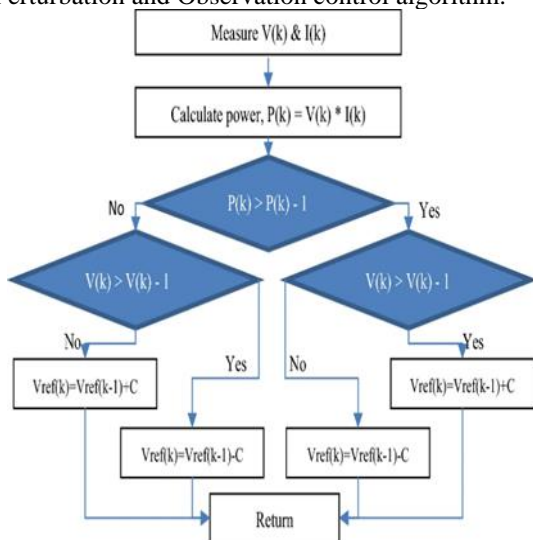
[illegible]erturbation and Observation control algorithm.

Measure V(k) & I(k)

Calculate power, P(k) = V(k) * I(k)

P(k) > P(k) - 1

No

Yes

V(k) > V(k) - 1

V(k) > V(k) - 1

No

Yes

No

Yes

Vref(k)=Vref(k-1)+C

Vref(k)=Vref(k-1)-C

Vref(k)=Vref(k-1)-C

Vref(k)=Vref(k-1)+C

Return